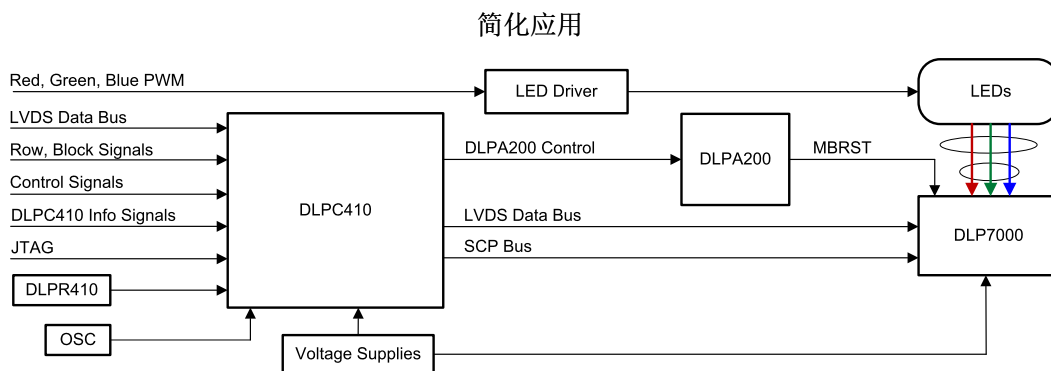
简化应用

Red, Green, Blue PWM

LED Driver

LEDs

LVDS Data Bus

Row, Block Signals

Control Signals

DLPC410 Info Signals

JTAG

DLPR410

OSC

DLPC410

DLPA200 Control

DLPA200

MBRST

LVDS Data Bus

SCP Bus

DLP7000

Voltage Supplies